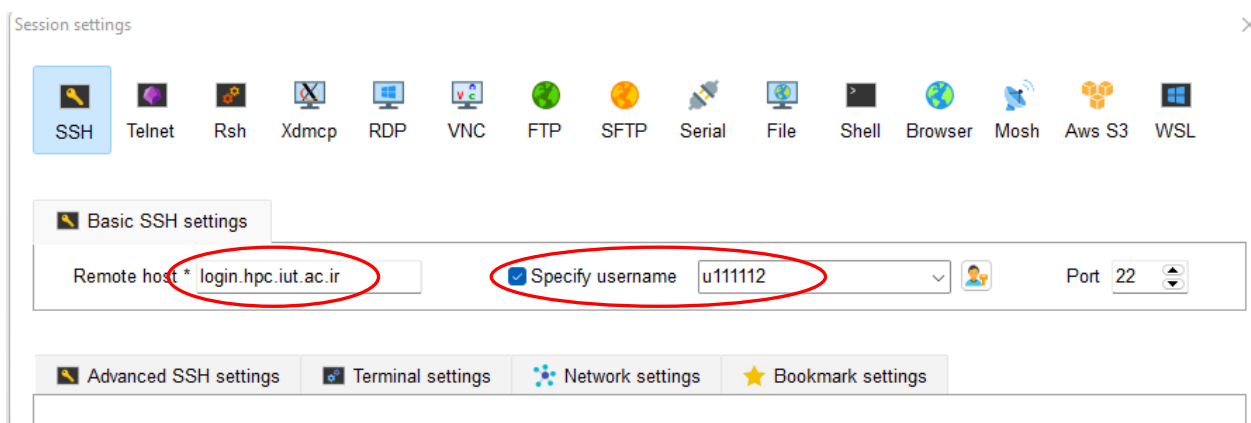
Session settings

SSH Telnet Rsh Xdmcp RDP VNC FTP SFTP Serial File Shell Browser Mosh Aws S3 WSL

Basic SSH settings

Remote host * login.hpc.iut.ac.ir

Specify username u111112

Port 22

Advanced SSH settings Terminal settings Network settings Bookmark settings